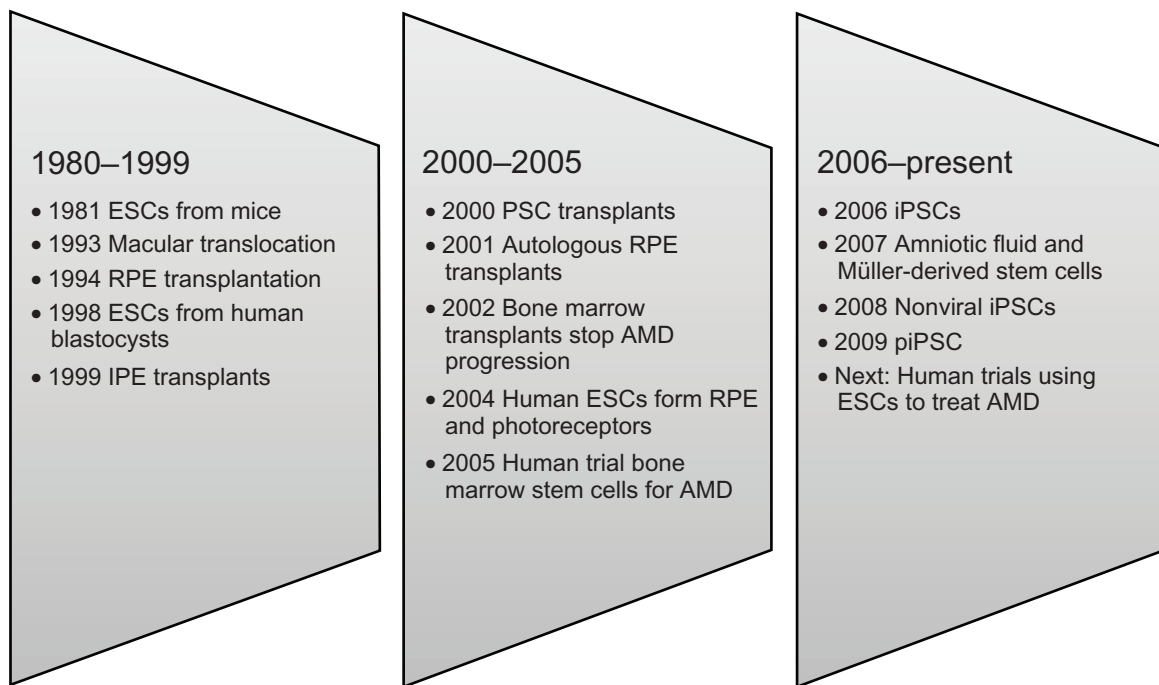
1980–1999

• 1981 ESCs from mice
• 1993 Macular translocation
• 1994 RPE transplantation
• 1998 ESCs from human blastocysts
• 1999 IPE transplants

2000–2005

• 2000 PSC transplants
• 2001 Autologous RPE transplants
• 2002 Bone marrow transplants stop AMD progression
• 2004 Human ESCs form RPE and photoreceptors
• 2005 Human trial bone marrow stem cells for AMD

2006–present

• 2006 iPSCs
• 2007 Amniotic fluid and Müller-derived stem cells
• 2008 Nonviral iPSCs
• 2009 piPSC
• Next: Human trials using ESCs to treat AMD